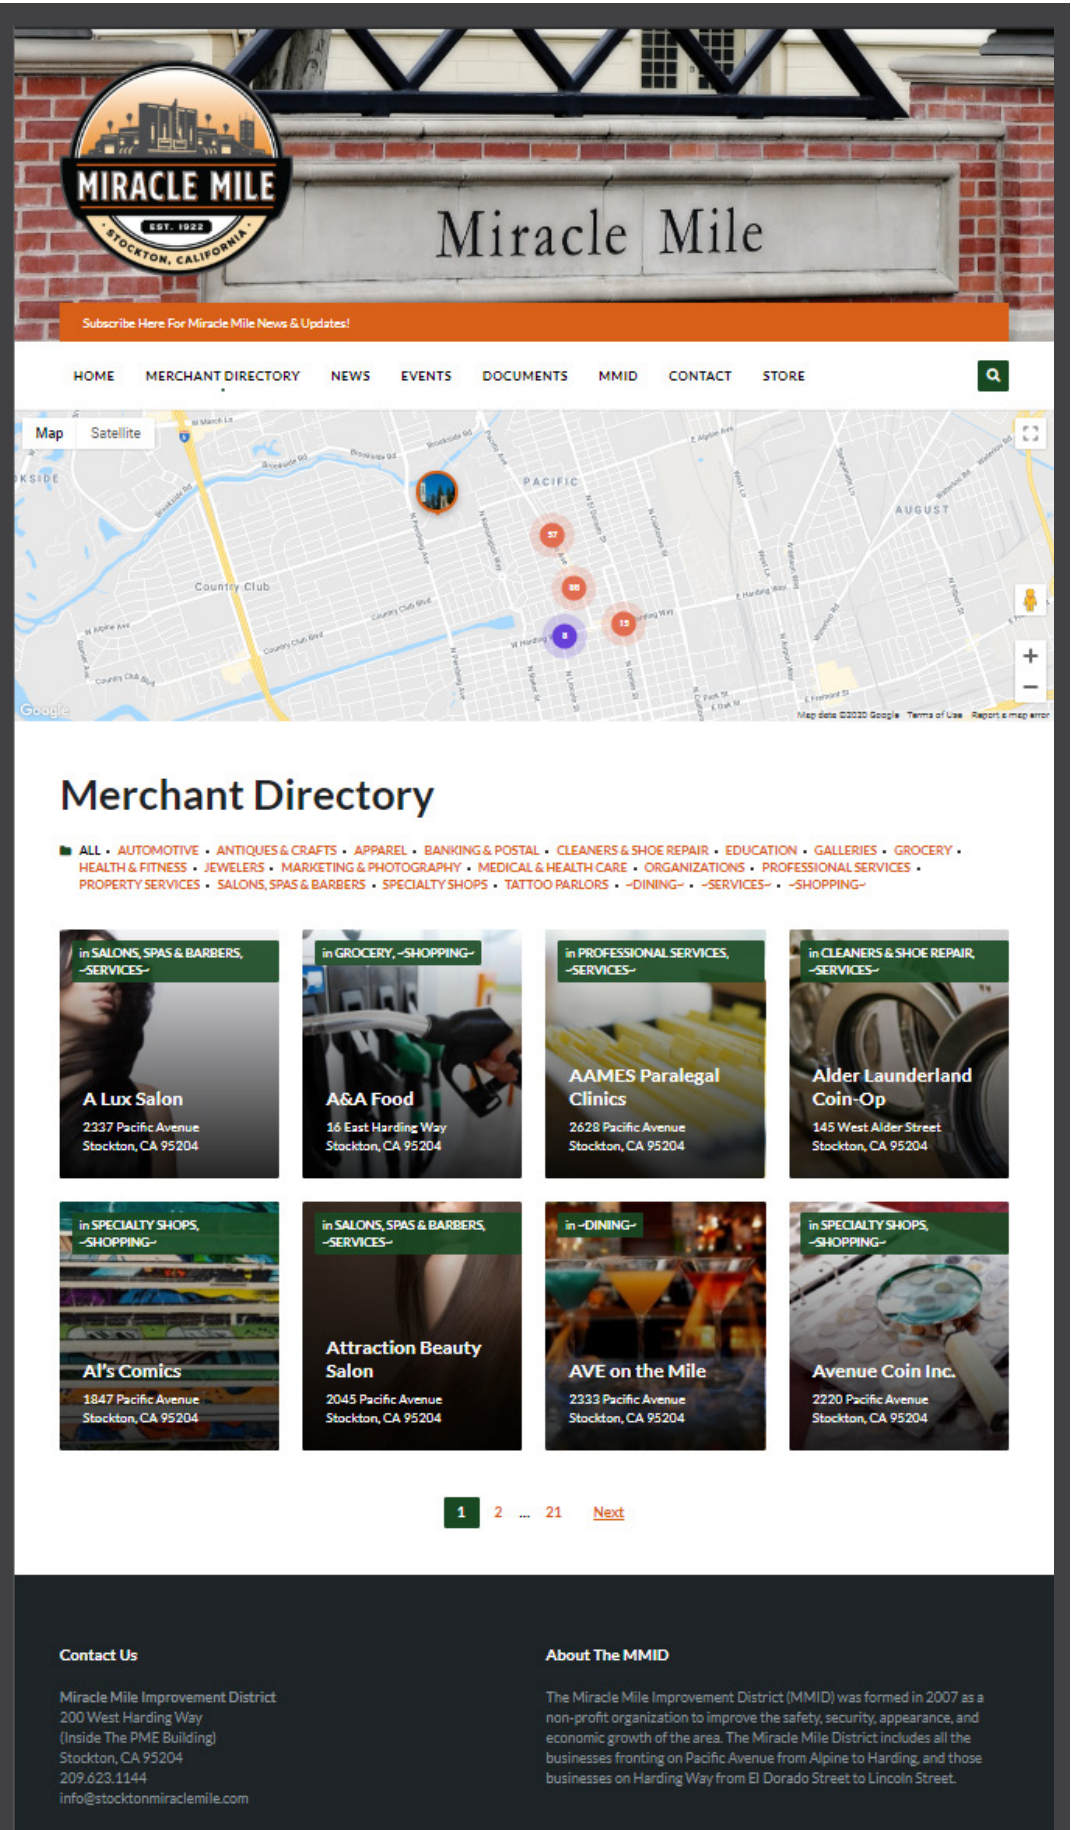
MIRACLE MILE
EST. 1922
STOCKTON, CALIFORNIA

Miracle Mile

Subscribe Here For Miracle Mile News & Updates!

HOME MERCHANT DIRECTORY NEWS EVENTS DOCUMENTS MMID CONTACT STORE

Map Satellite

PACIFIC
AUGUST
Country Club
57
88
15
8

Google
Map data ©2020 Google Terms of Use Report a map error

Merchant Directory

ALL • AUTOMOTIVE • ANTIQUES & CRAFTS • APPAREL • BANKING & POSTAL • CLEANERS & SHOE REPAIR • EDUCATION • GALLERIES • GROCERY • HEALTH & FITNESS • JEWELERS • MARKETING & PHOTOGRAPHY • MEDICAL & HEALTH CARE • ORGANIZATIONS • PROFESSIONAL SERVICES • PROPERTY SERVICES • SALONS, SPAS & BARBERS • SPECIALTY SHOPS • TATTOO PARLORS • ~DINING~ • ~SERVICES~ • ~SHOPPING~

in SALONS, SPAS & BARBERS, ~SERVICES~
A Lux Salon
2337 Pacific Avenue
Stockton, CA 95204

in GROCERY, ~SHOPPING~
A&A Food
16 East Harding Way
Stockton, CA 95204

in PROFESSIONAL SERVICES, ~SERVICES~
AAMES Paralegal Clinics
2628 Pacific Avenue
Stockton, CA 95204

in CLEANERS & SHOE REPAIR, ~SERVICES~
Alder Launderland Coin-Op
145 West Alder Street
Stockton, CA 95204

in SPECIALTY SHOPS, ~SHOPPING~
Al's Comics
1847 Pacific Avenue
Stockton, CA 95204

in SALONS, SPAS & BARBERS, ~SERVICES~
Attraction Beauty Salon
2045 Pacific Avenue
Stockton, CA 95204

in ~DINING~
AVE on the Mile
2333 Pacific Avenue
Stockton, CA 95204

in SPECIALTY SHOPS, ~SHOPPING~
Avenue Coin Inc.
2220 Pacific Avenue
Stockton, CA 95204

1 2 ... 21 Next

Contact Us

Miracle Mile Improvement District
200 West Harding Way
(Inside The PME Building)
Stockton, CA 95204
209.623.1144
info@stocktonmiraclemile.com

About The MMID

The Miracle Mile Improvement District (MMID) was formed in 2007 as a non-profit organization to improve the safety, security, appearance, and economic growth of the area. The Miracle Mile District includes all the businesses fronting on Pacific Avenue from Alpine to Harding, and those businesses on Harding Way from El Dorado Street to Lincoln Street.